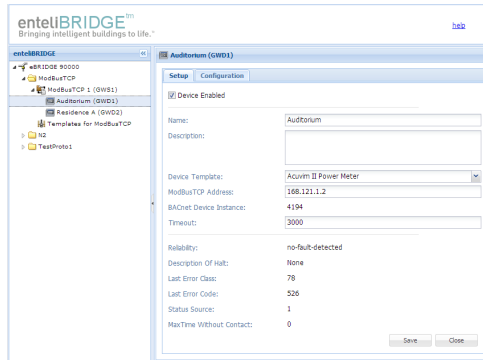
enteliBRIDGE™
Bringing intelligent buildings to life.™

help

enteliBRIDGE

eBRIDGE 90000
ModBusTCP
ModBusTCP 1 (GWS1)
Auditorium (GWD1)
Residence A (GWD2)
Templates for ModBusTCP
N2
TestProto1

Auditorium (GWD1)

Setup Configuration

Device Enabled

Name: Auditorium
Description:

Device Template: Acuvim II Power Meter
ModBusTCP Address: 168.121.1.2
BACnet Device Instance: 4194
Timeout: 3000

Reliability: no-fault-detected
Description Of Halt: None
Last Error Class: 78
Last Error Code: 526
Status Source: 1
MaxTime Without Contact: 0

Save Close